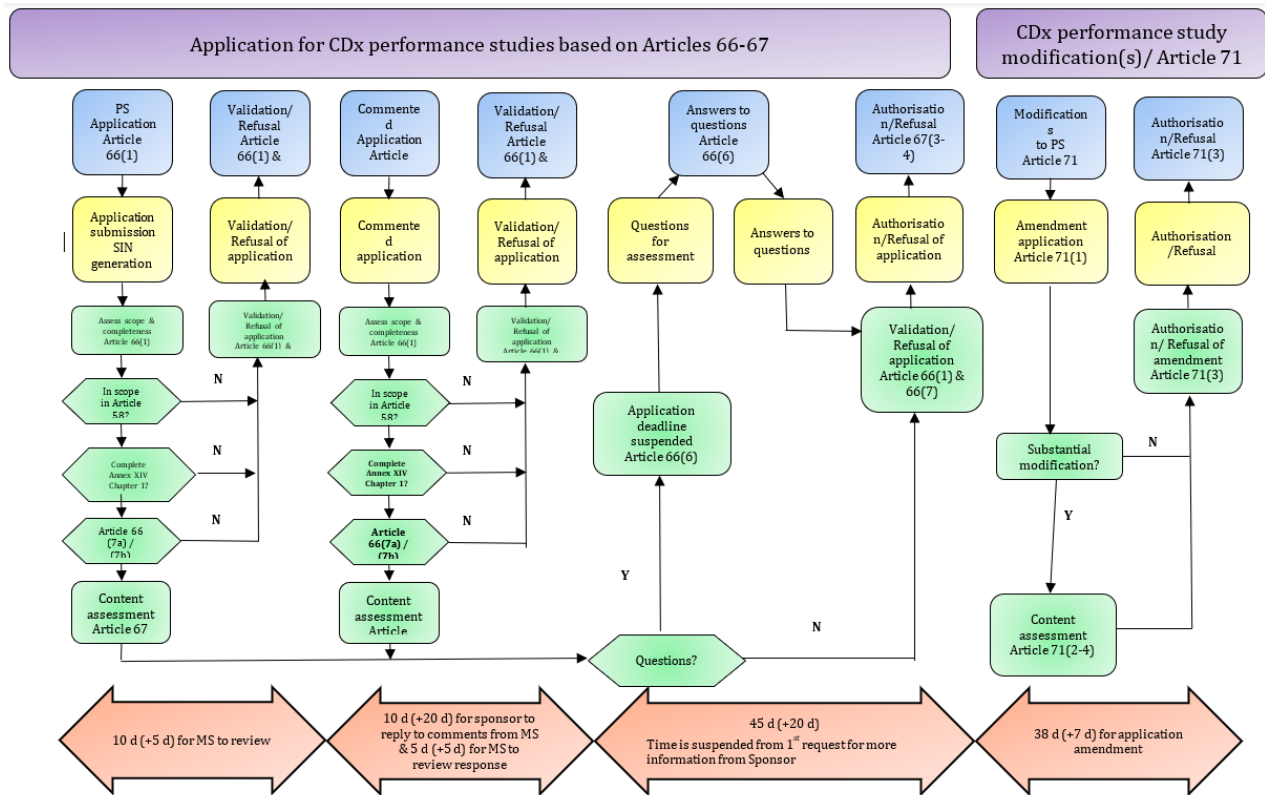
Application for CDx performance studies based on Articles 66-67

CDx performance study modification(s)/ Article 71

PS Application Article 66(1)

Validation/ Refusal Article 66(1) &

Commented Application Article

Validation/ Refusal Article 66(1) &

Answers to questions Article 66(6)

Authorisation/Refusal Article 67(3-4)

Modifications to PS Article 71

Authorisation/Refusal Article 71(3)

Application submission SIN generation

Validation/ Refusal of application

Commented application

Validation/ Refusal of application

Questions for assessment

Answers to questions

Authorisation/Refusal of application

Amendment application Article 71(1)

Authorisation /Refusal

Assess scope & completeness Article 66(1)

Validation/ Refusal of application Article 66(1) &

Assess scope & completeness Article 66(1)

Validation/ Refusal of application Article 66(1) &

Validation/ Refusal of application Article 66(1) & 66(7)

Authorisation/ Refusal of amendment Article 71(3)

In scope in Article 58?

N

In scope in Article 58?

N

Application deadline suspended Article 66(6)

Complete Annex XIV Chapter 1?

N

Complete Annex XIV Chapter 1?

N

Substantial modification?

N

Article 66 (7a) / (7b)

N

Article 66(7a) / (7b)

N

Y

Y

Content assessment Article 67

Content assessment Article

N

Content assessment Article 71(2-4)

Questions?

10 d (+5 d) for MS to review

10 d (+20 d) for sponsor to reply to comments from MS & 5 d (+5 d) for MS to review response

45 d (+20 d) Time is suspended from 1$^{st}$ request for more information from Sponsor

38 d (+7 d) for application amendment